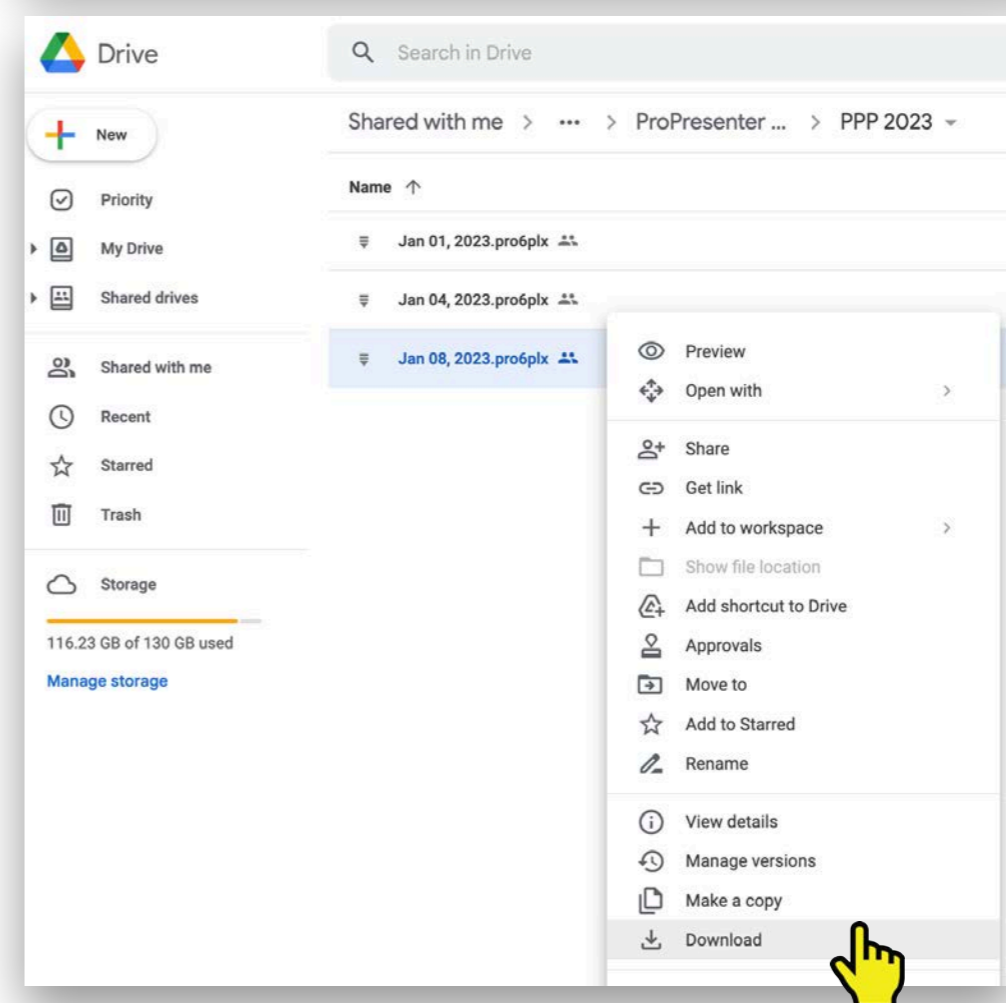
Drive

Search in Drive

New

Priority

My Drive

Shared drives

Shared with me

Recent

Starred

Trash

Storage

116.23 GB of 130 GB used

Manage storage

Shared with me > ••• > ProPresenter ... > PPP 2023

Name ↑

Jan 01, 2023.pro6plx

Jan 04, 2023.pro6plx

Jan 08, 2023.pro6plx

Preview

Open with

Share

Get link

Add to workspace

Show file location

Add shortcut to Drive

Approvals

Move to

Add to Starred

Rename

View details

Manage versions

Make a copy

Download